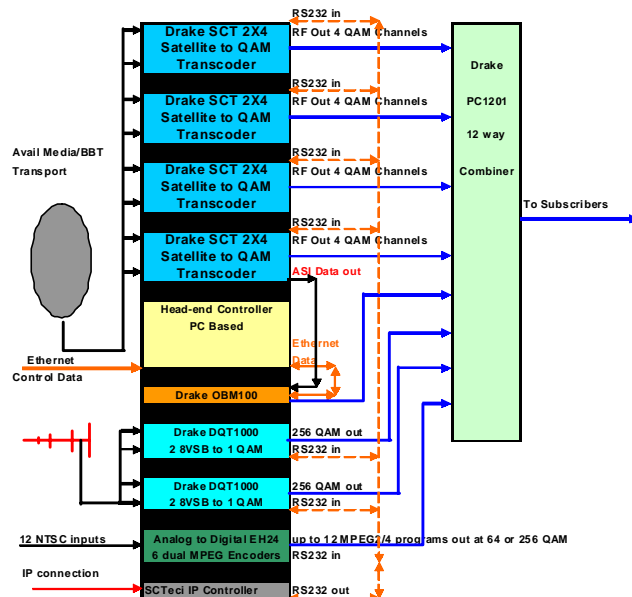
Drake SCT 2X4 Satellite to QAM Transcoder

RS232 in
RF Out 4 QAM Channels

Drake SCT 2X4 Satellite to QAM Transcoder

RS232 in
RF Out 4 QAM Channels

Drake SCT 2X4 Satellite to QAM Transcoder

RS232 in
RF Out 4 QAM Channels

Drake SCT 2X4 Satellite to QAM Transcoder

RS232 in
RF Out 4 QAM Channels

ASI Data out

Avail Media/BBT Transport

Drake PC1201 12 way Combiner

To Subscribers

Head-end Controller PC Based

Ethernet Data

Ethernet Control Data

Drake OBM100

Drake DQT1000 2 8VSB to 1 QAM

256 QAM out
RS232 in

Drake DQT1000 2 8VSB to 1 QAM

256 QAM out
RS232 in

12 NTSC inputs

Analog to Digital EH24 6 dual MPEG Encoders

up to 12 MPEG2/4 programs out at 64 or 256 QAM
RS232 in

IP connection

SCTeci IP Controller

RS232 out